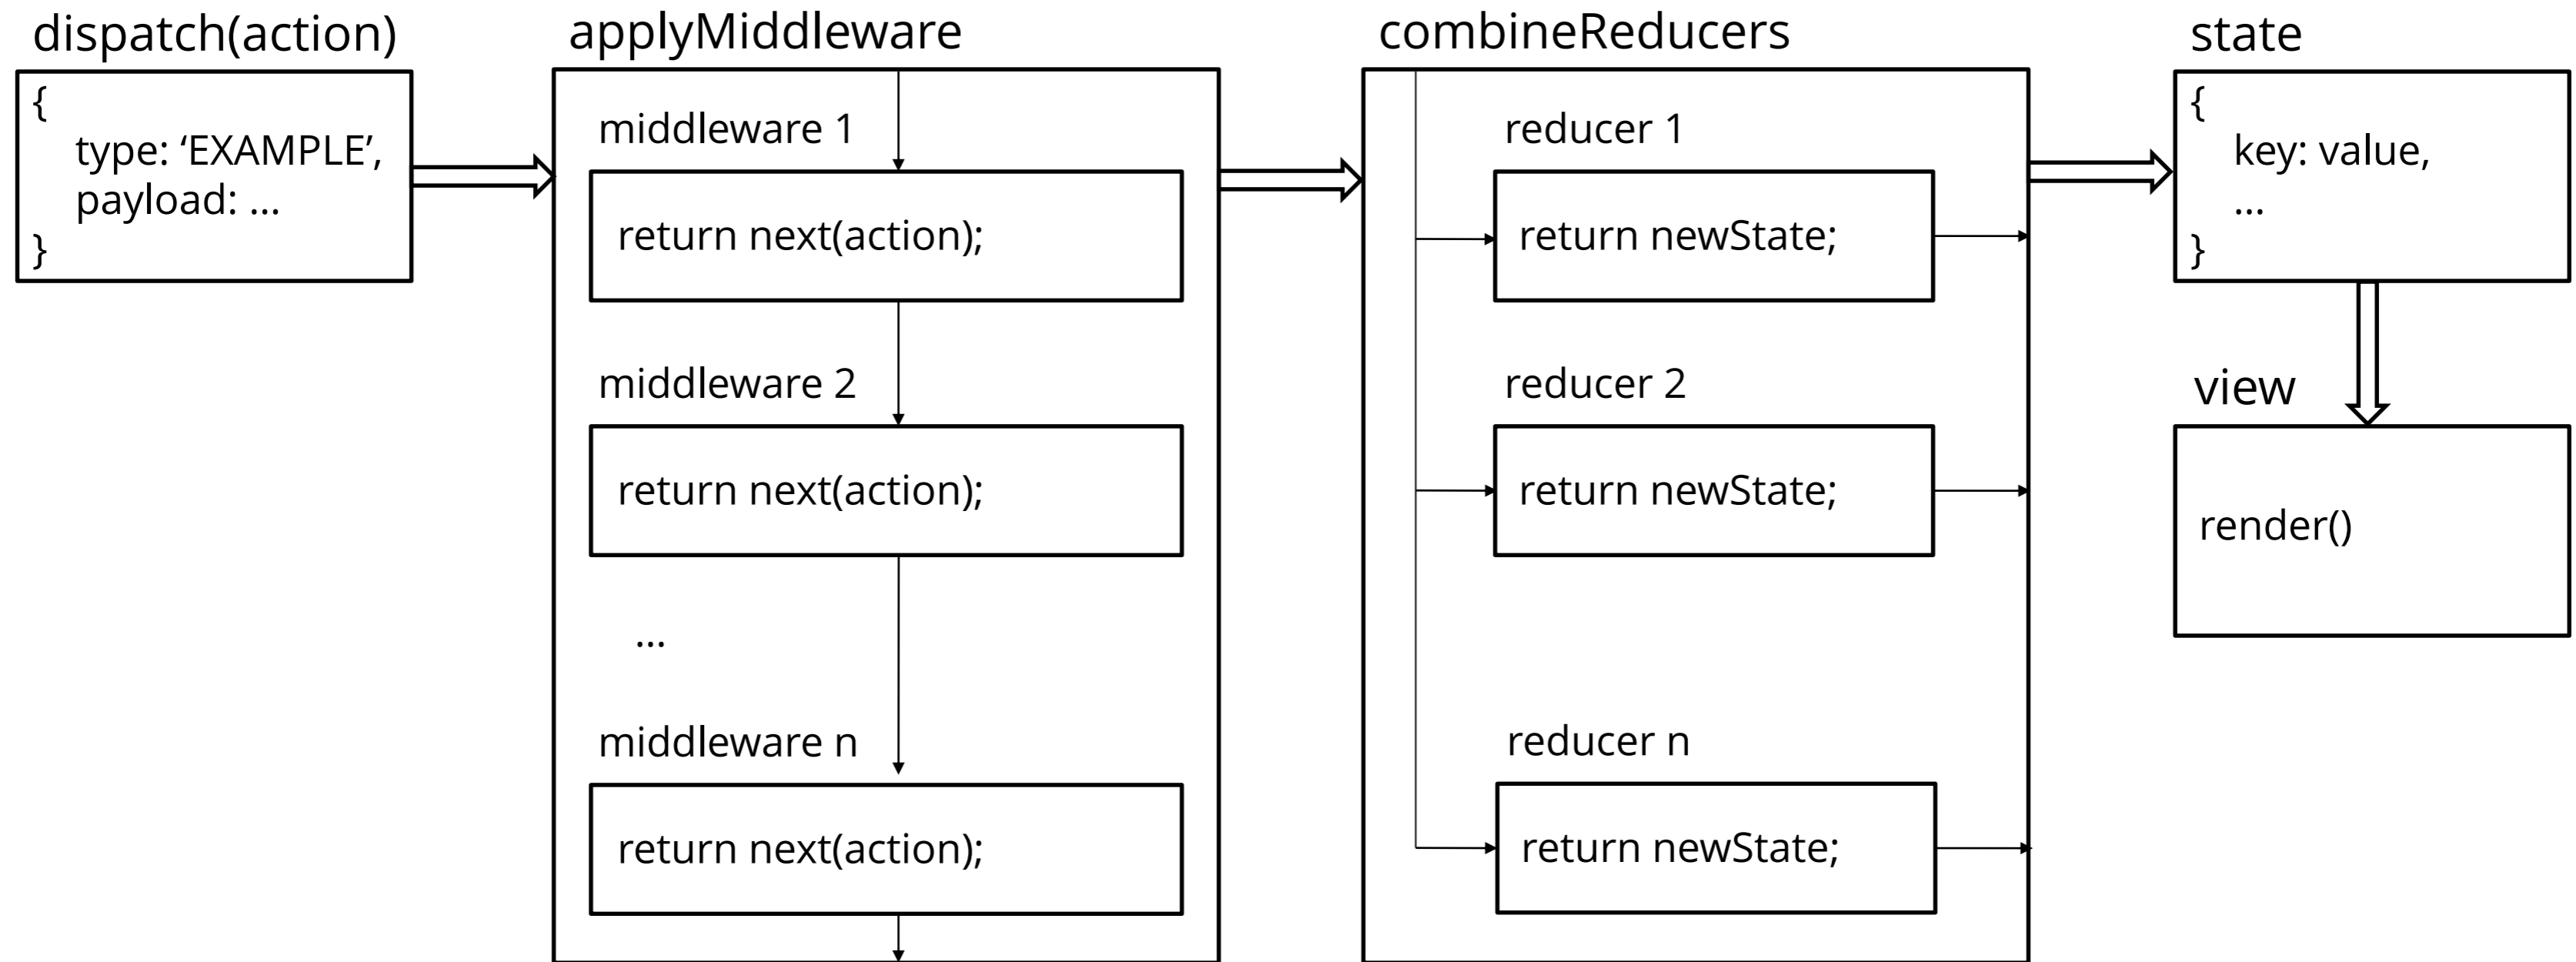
dispatch(action)

{
type: ‘EXAMPLE’,
payload: ...
}

applyMiddleware

middleware 1

return next(action);

middleware 2

return next(action);

...

middleware n

return next(action);

combineReducers

reducer 1

return newState;

reducer 2

return newState;

reducer n

return newState;

state

{
key: value,
...
}

view

render()